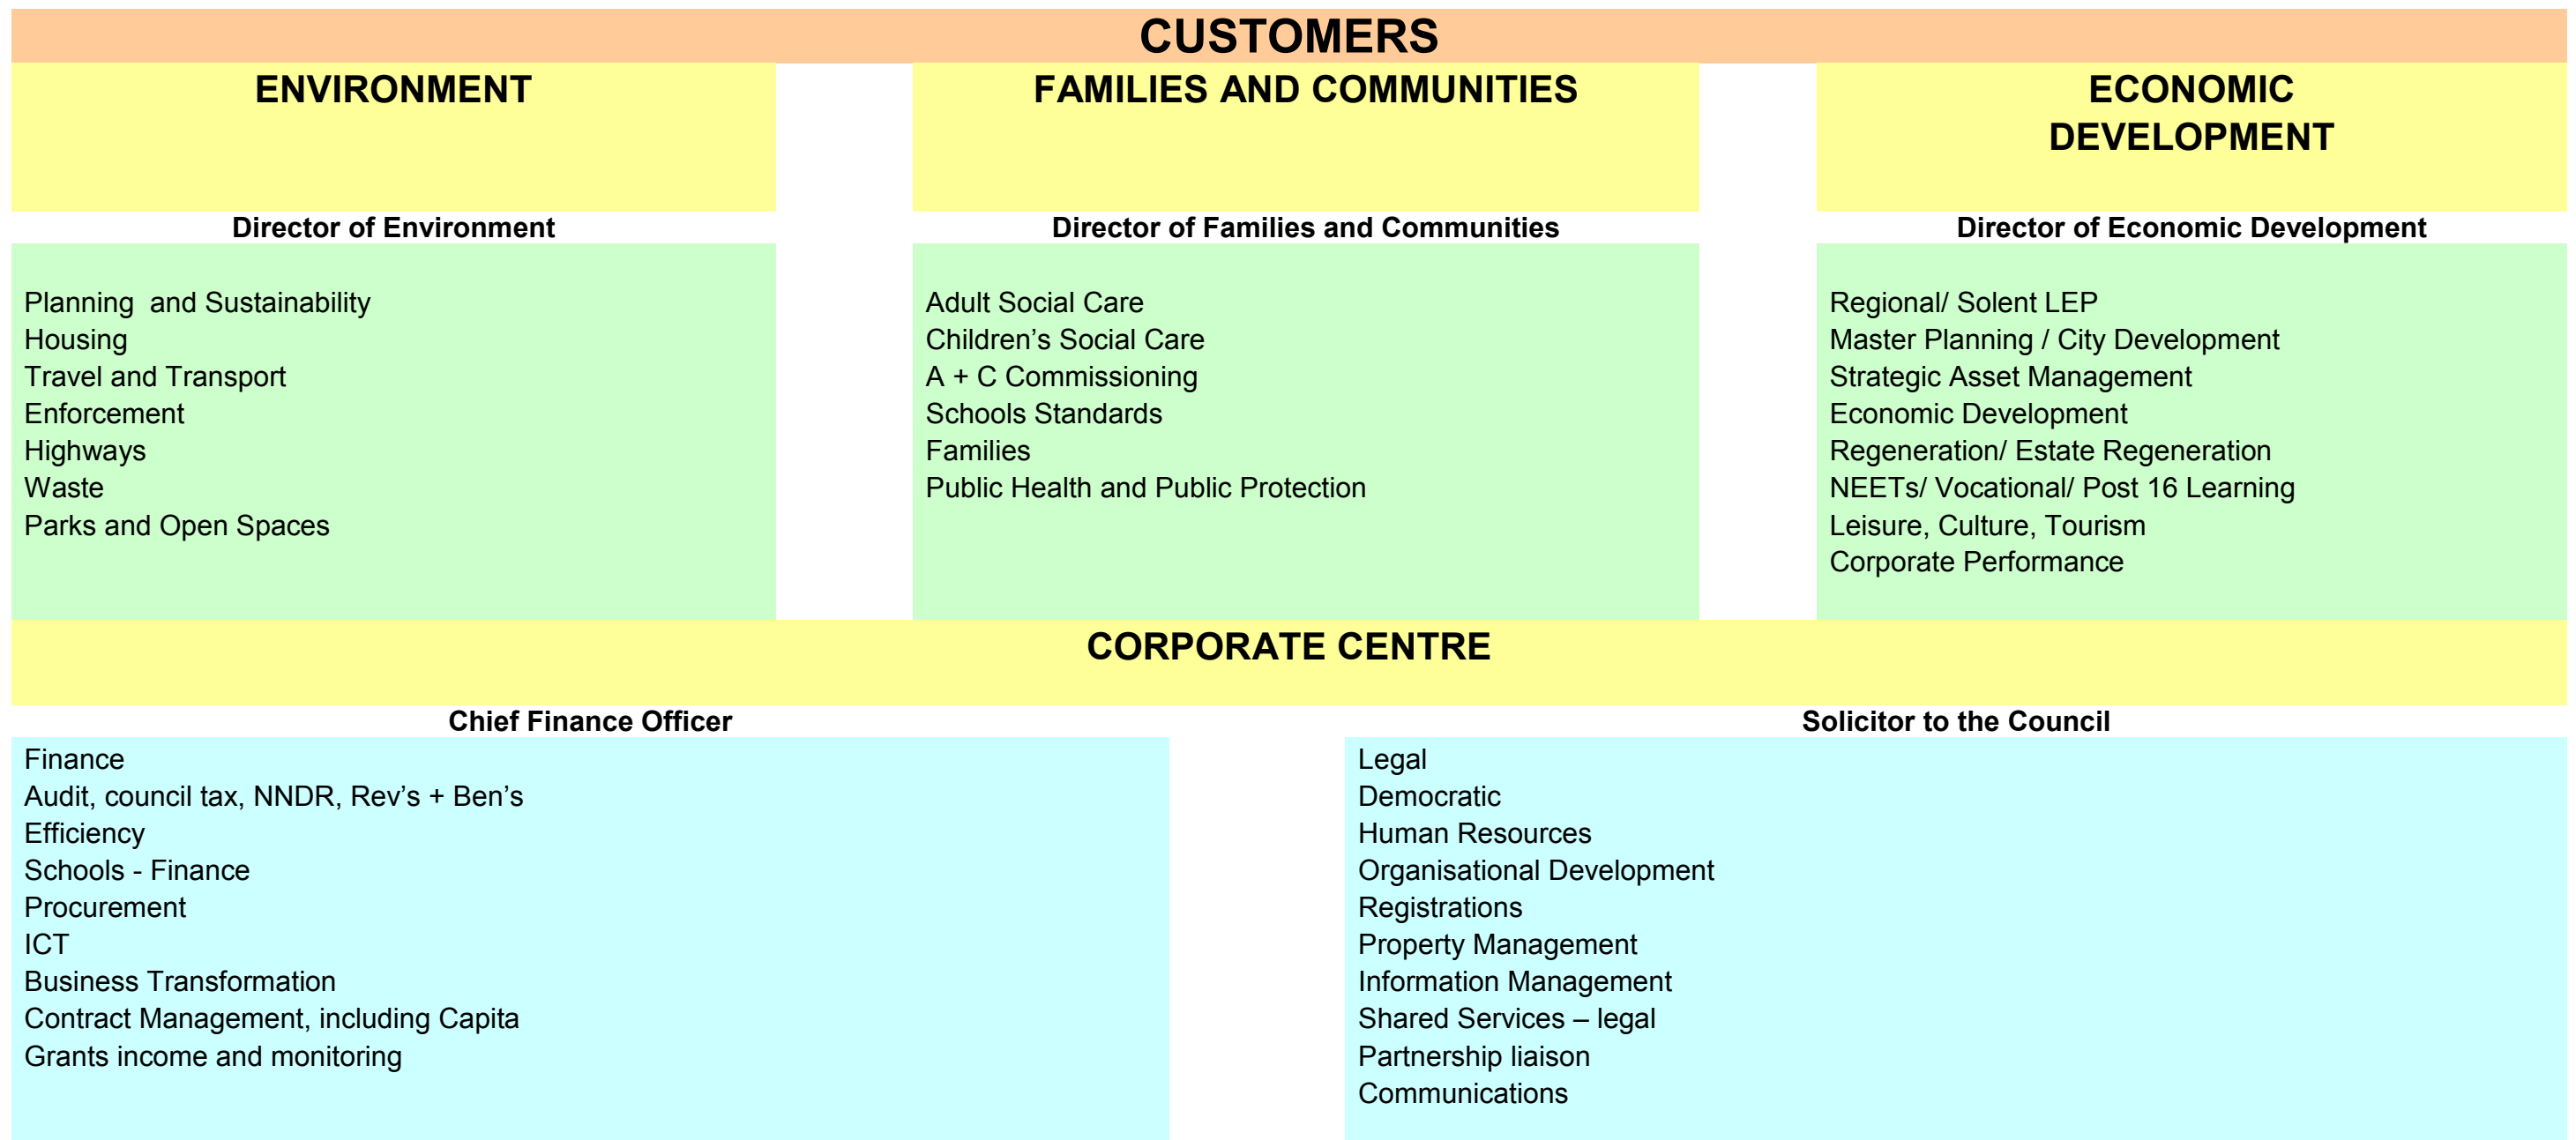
CUSTOMERS

ENVIRONMENT

Director of Environment

Planning and Sustainability
Housing
Travel and Transport
Enforcement
Highways
Waste
Parks and Open Spaces

FAMILIES AND COMMUNITIES

Director of Families and Communities

Adult Social Care
Children's Social Care
A + C Commissioning
Schools Standards
Families
Public Health and Public Protection

ECONOMIC DEVELOPMENT

Director of Economic Development

Regional/ Solent LEP
Master Planning / City Development
Strategic Asset Management
Economic Development
Regeneration/ Estate Regeneration
NEETs/ Vocational/ Post 16 Learning
Leisure, Culture, Tourism
Corporate Performance

CORPORATE CENTRE

Chief Finance Officer

Finance
Audit, council tax, NNDR, Rev's + Ben's
Efficiency
Schools - Finance
Procurement
ICT
Business Transformation
Contract Management, including Capita
Grants income and monitoring

Solicitor to the Council

Legal
Democratic
Human Resources
Organisational Development
Registrations
Property Management
Information Management
Shared Services – legal
Partnership liaison
Communications